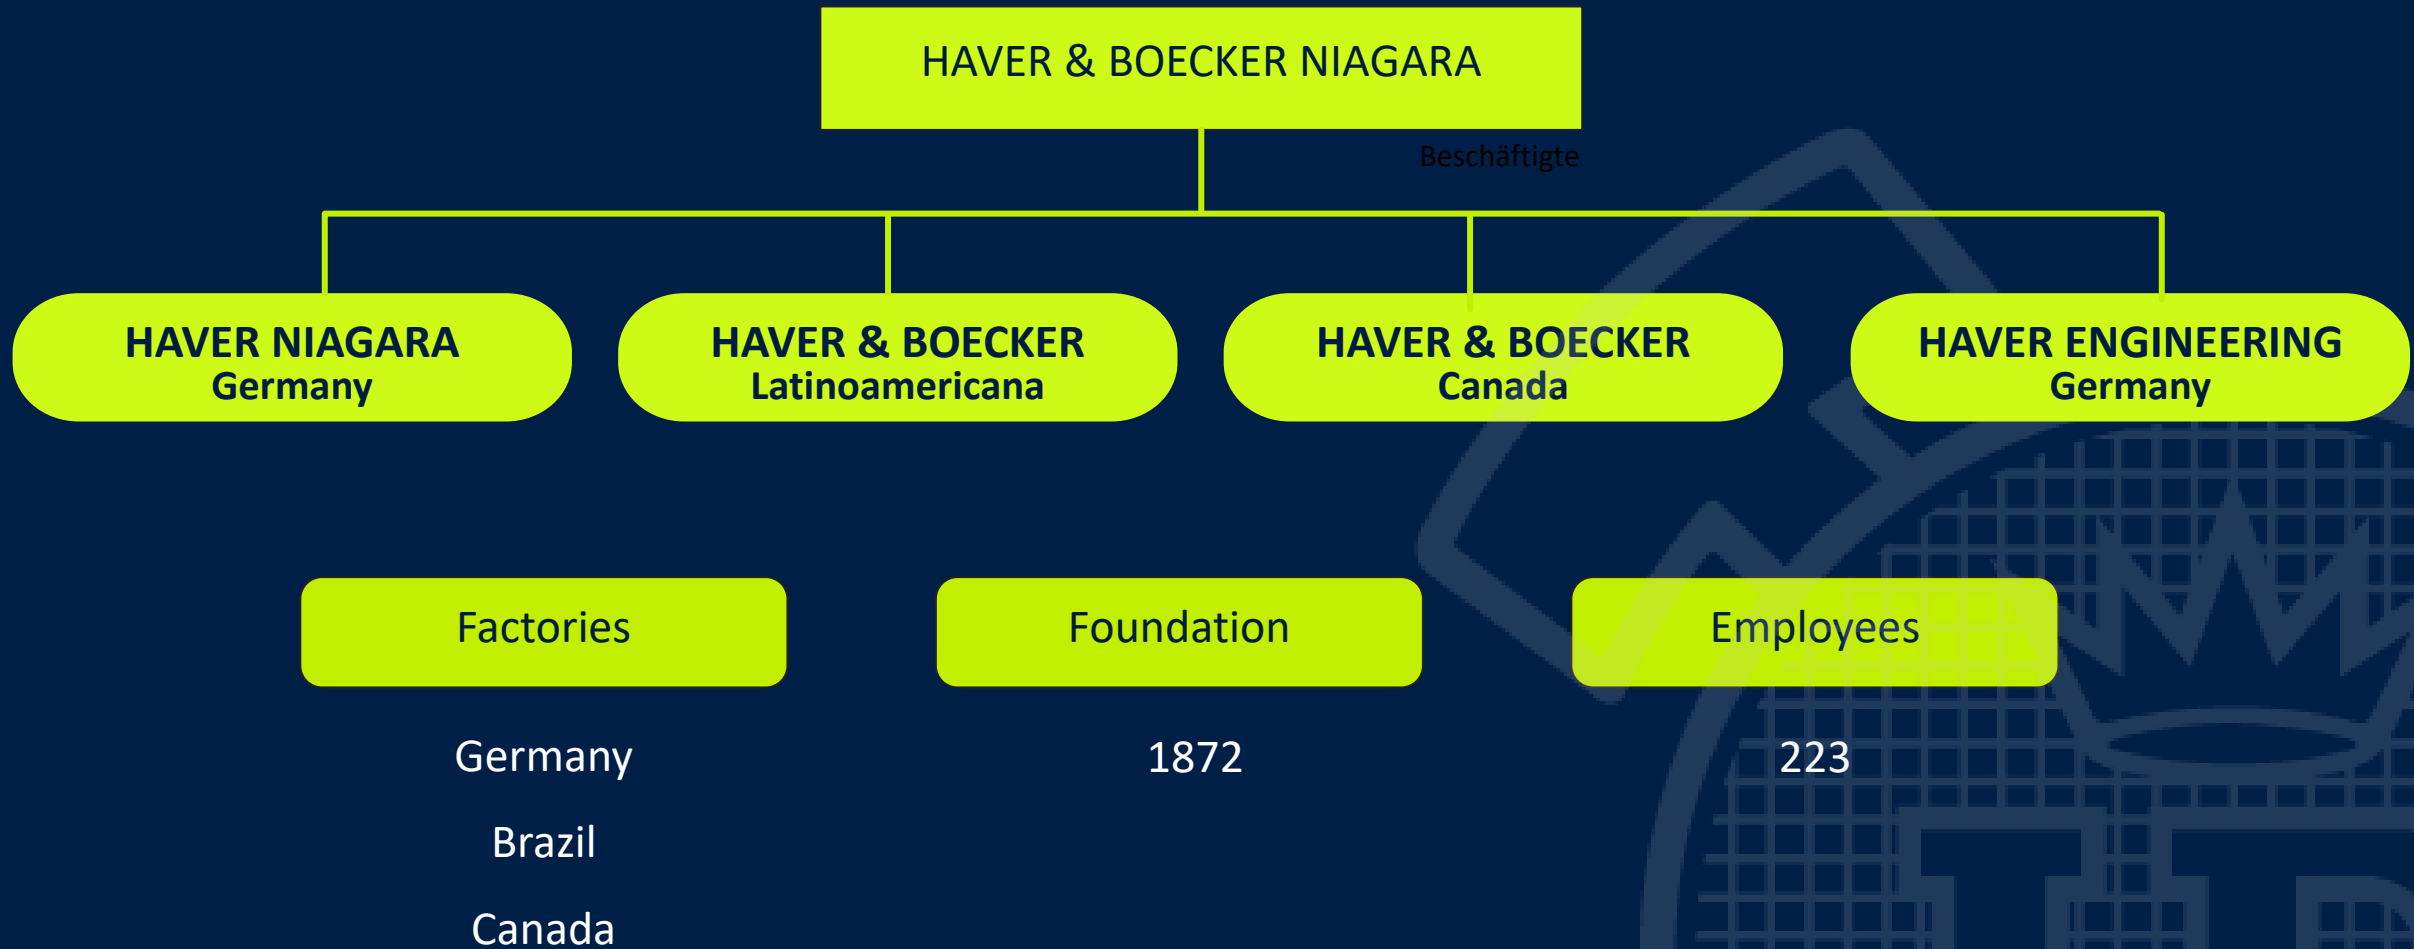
HAVER & BOECKER NIAGARA

Beschäftigte

HAVER NIAGARA
Germany

HAVER & BOECKER
Latinoamericana

HAVER & BOECKER
Canada

HAVER ENGINEERING
Germany

Factories

Foundation

Employees

Germany

Brazil

Canada

1872

223